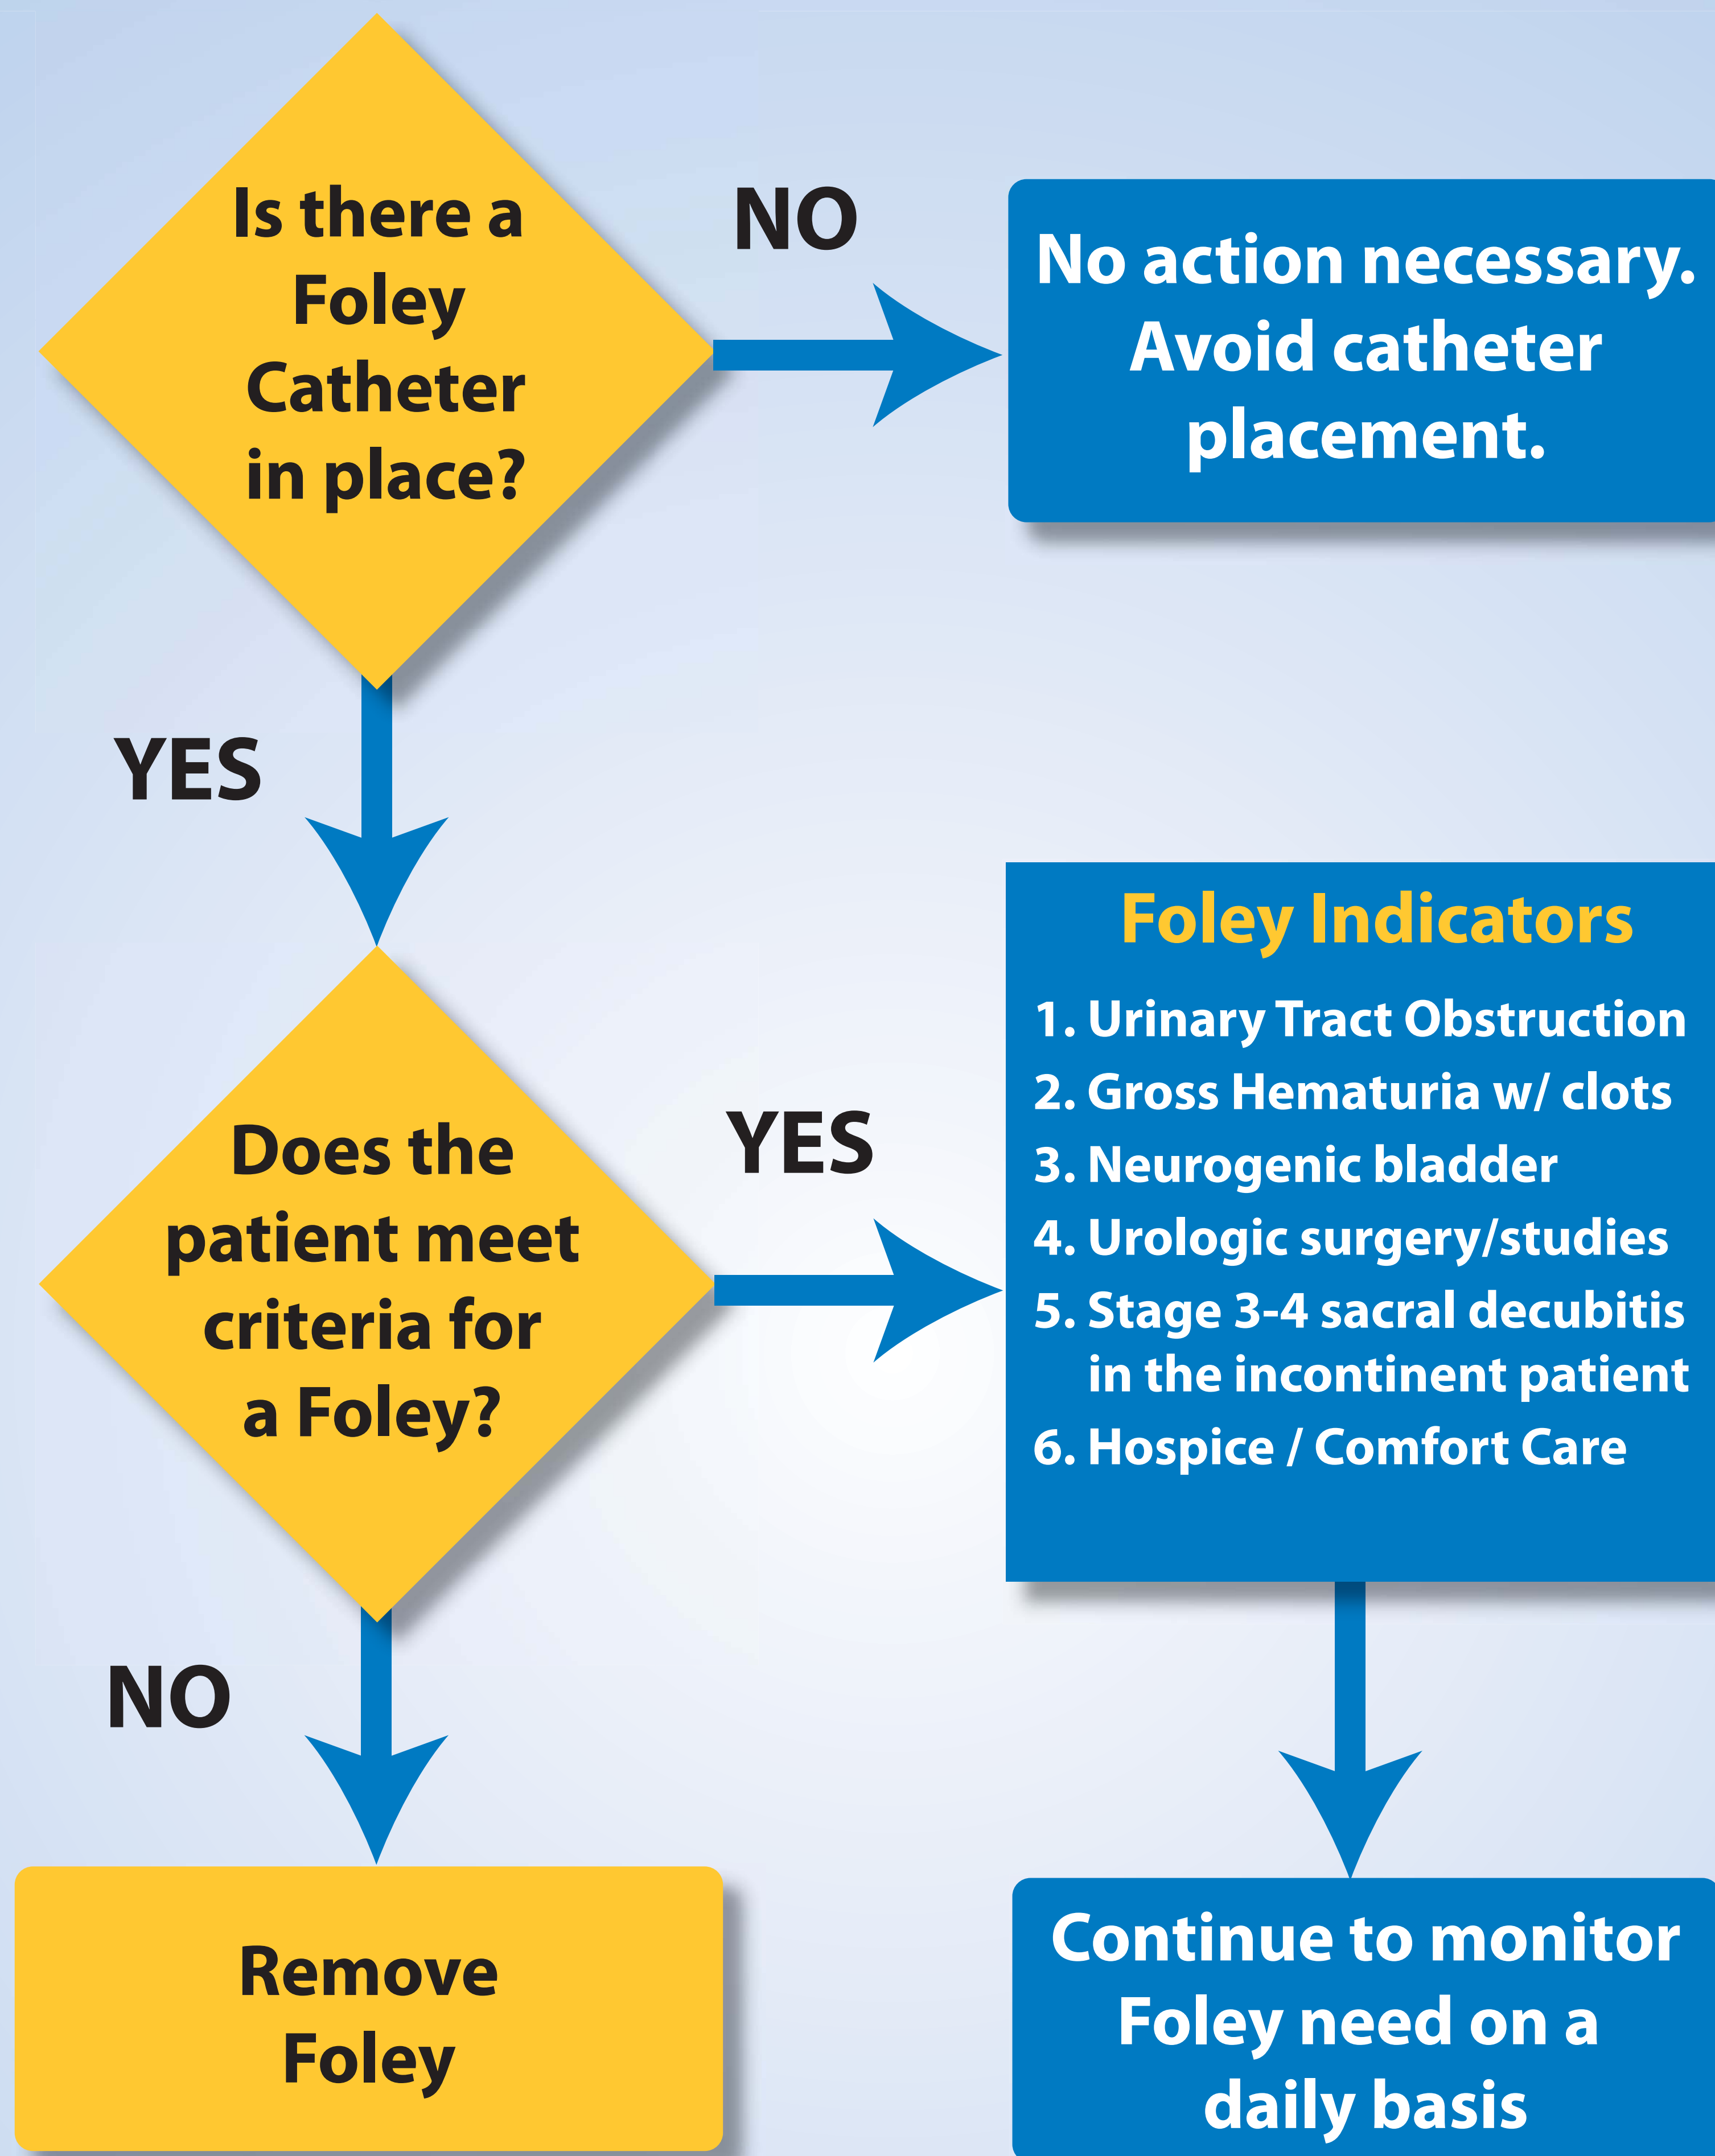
Is there a Foley Catheter in place?

NO

No action necessary. Avoid catheter placement.

YES

Does the patient meet criteria for a Foley?

YES

Foley Indicators

1. Urinary Tract Obstruction
2. Gross Hematuria w/ clots
3. Neurogenic bladder
4. Urologic surgery/studies
5. Stage 3-4 sacral decubitis in the incontinent patient
6. Hospice / Comfort Care

NO

Remove Foley

Continue to monitor Foley need on a daily basis